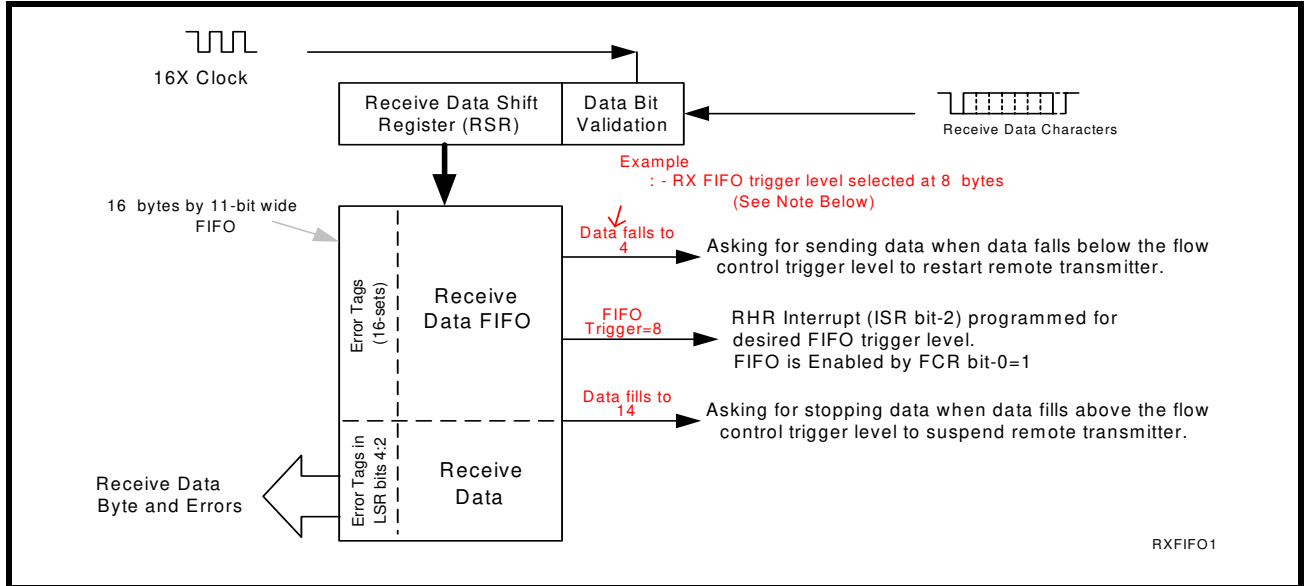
16X Clock

Receive Data Shift Register (RSR)

Data Bit Validation

Receive Data Characters

Example
: - RX FIFO trigger level selected at 8 bytes
(See Note Below)

16 bytes by 11-bit wide FIFO

Data falls to 4

Asking for sending data when data falls below the flow control trigger level to restart remote transmitter.

Error Tags (16-sets)

Receive Data FIFO

FIFO Trigger=8

RHR Interrupt (ISR bit-2) programmed for desired FIFO trigger level.
FIFO is Enabled by FCR bit-0=1

Data fills to 14

Asking for stopping data when data fills above the flow control trigger level to suspend remote transmitter.

Receive Data Byte and Errors

Error Tags in LSR bits 4:2

Receive Data

RXFIFO1